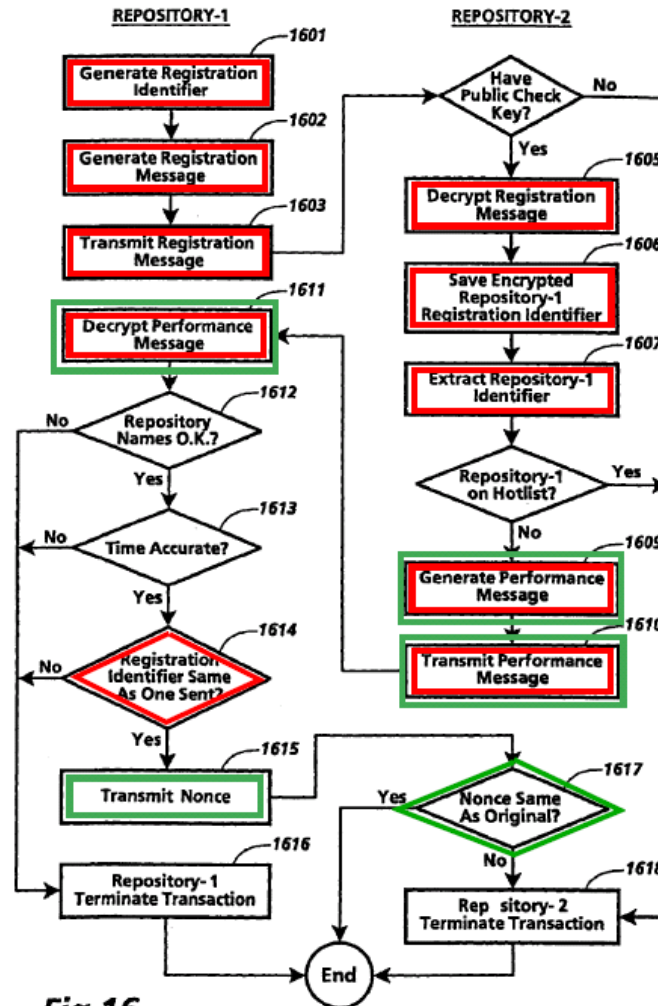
REPOSITORY-1

REPOSITORY-2

1601

Generate Registration Identifier

1602

Generate Registration Message

1603

Transmit Registration Message

Have Public Check Key?

No

Yes

1605

Decrypt Registration Message

1606

Save Encrypted Repository-1 Registration Identifier

1607

Extract Repository-1 Identifier

1611

Decrypt Performance Message

1612

No

Repository Names O.K.?

Yes

1613

No

Time Accurate?

Yes

1614

No

Registration Identifier Same As One Sent?

Yes

Repository-1 on Hotlist?

Yes

No

1609

Generate Performance Message

1610

Transmit Performance Message

1615

Transmit Nonce

1617

Yes

Nonce Same As Original?

No

1616

Repository-1 Terminate Transaction

1618

Rep sitory-2 Terminate Transaction

End

Fig 16